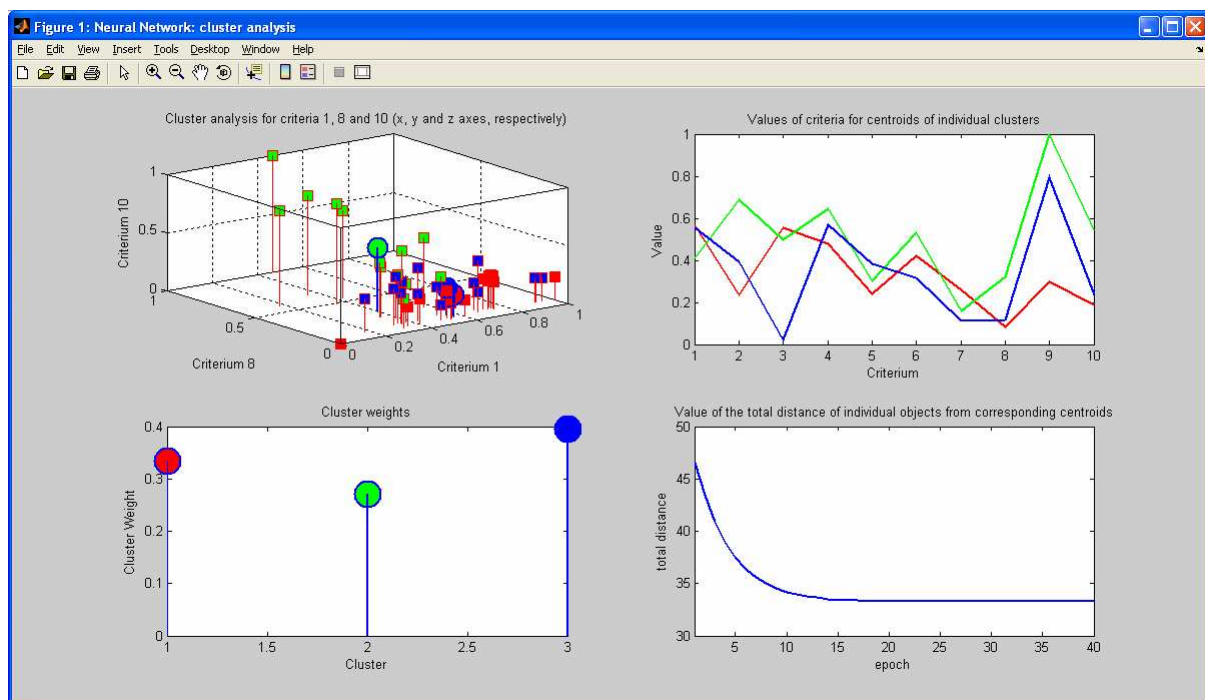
Figure 1: Neural Network: cluster analysis

File Edit View Insert Tools Desktop Window Help

Cluster analysis for criteria 1, 8 and 10 (x, y and z axes, respectively)

Criterium 10

1
0.5
0

1
0.5
0

Criterium 8

0.2 0.4 0.6 0.8 1

Criterium 1

Values of criteria for centroids of individual clusters

Value

1
0.8
0.6
0.4
0.2
0

1 2 3 4 5 6 7 8 9 10

Criterium

Cluster weights

Cluster Weight

0.4
0.3
0.2
0.1
0

1 1.5 2 2.5 3

Cluster

Value of the total distance of individual objects from corresponding centroids

total distance

50
45
40
35
30

5 10 15 20 25 30 35 40

epoch